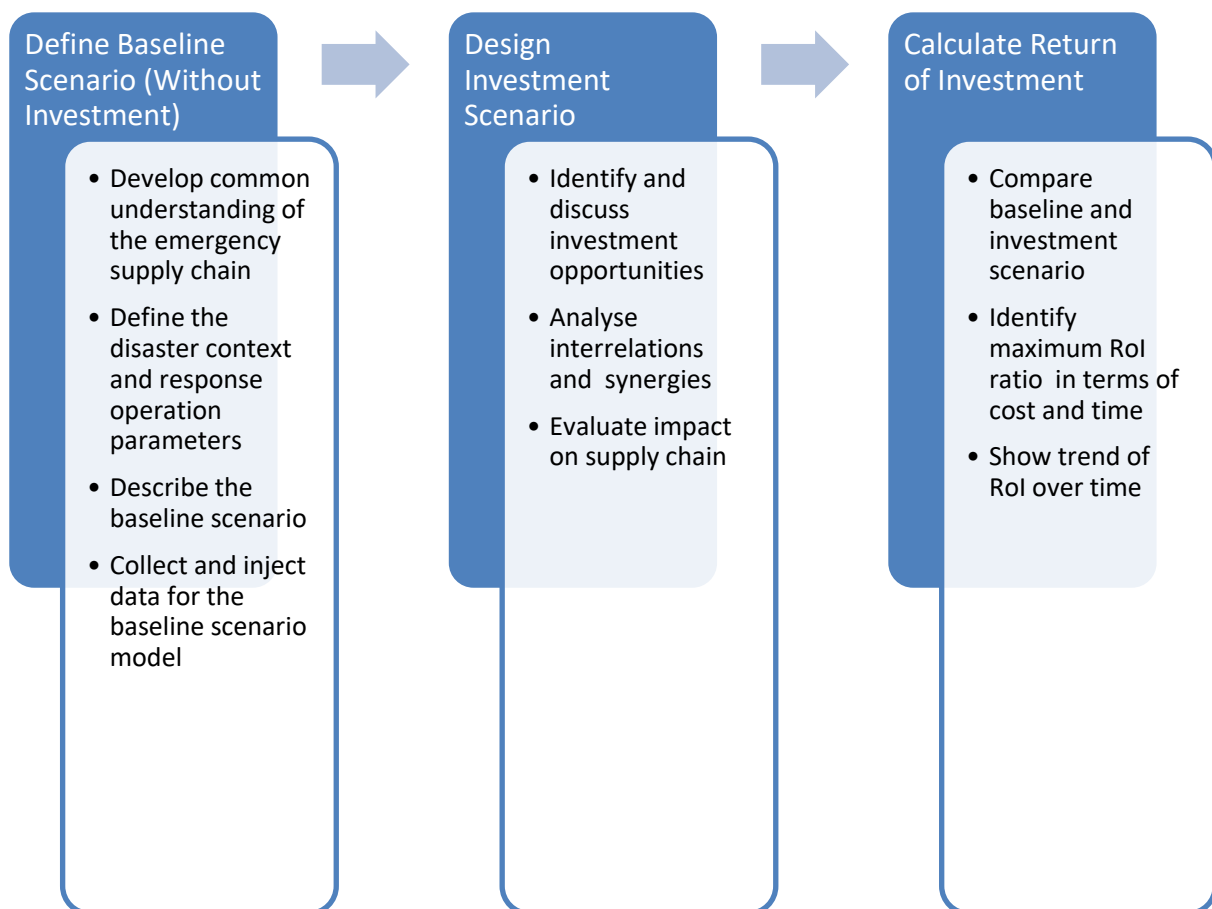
Define Baseline Scenario (Without Investment)

- Develop common understanding of the emergency supply chain
- Define the disaster context and response operation parameters
- Describe the baseline scenario
- Collect and inject data for the baseline scenario model

Design Investment Scenario

- Identify and discuss investment opportunities
- Analyse interrelations and synergies
- Evaluate impact on supply chain

Calculate Return of Investment

- Compare baseline and investment scenario
- Identify maximum RoI ratio in terms of cost and time
- Show trend of RoI over time